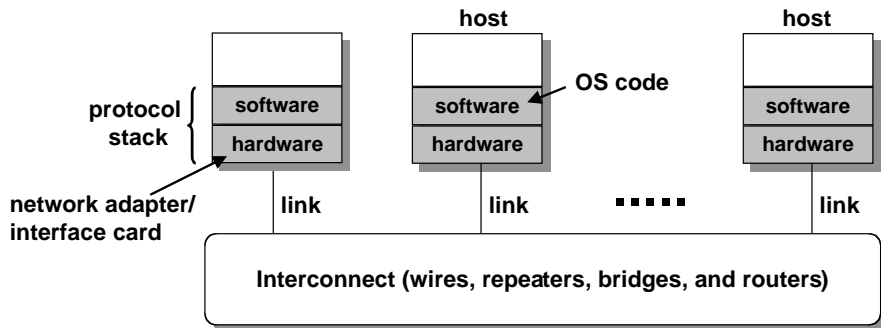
host

host

protocol stack

software

hardware

software

hardware

OS code

software

hardware

network adapter/ interface card

link

link

link

Interconnect (wires, repeaters, bridges, and routers)